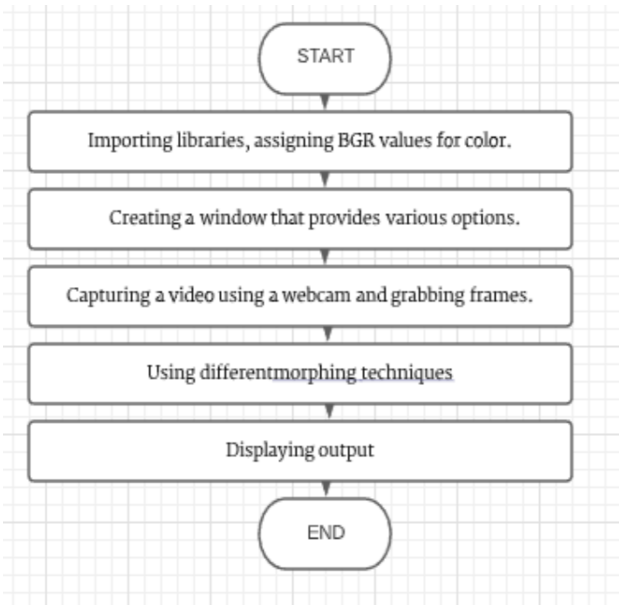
START

Importing libraries, assigning BGR values for color.

Creating a window that provides various options.

Capturing a video using a webcam and grabbing frames.

Using differentmorphing techniques

Displaying output

END